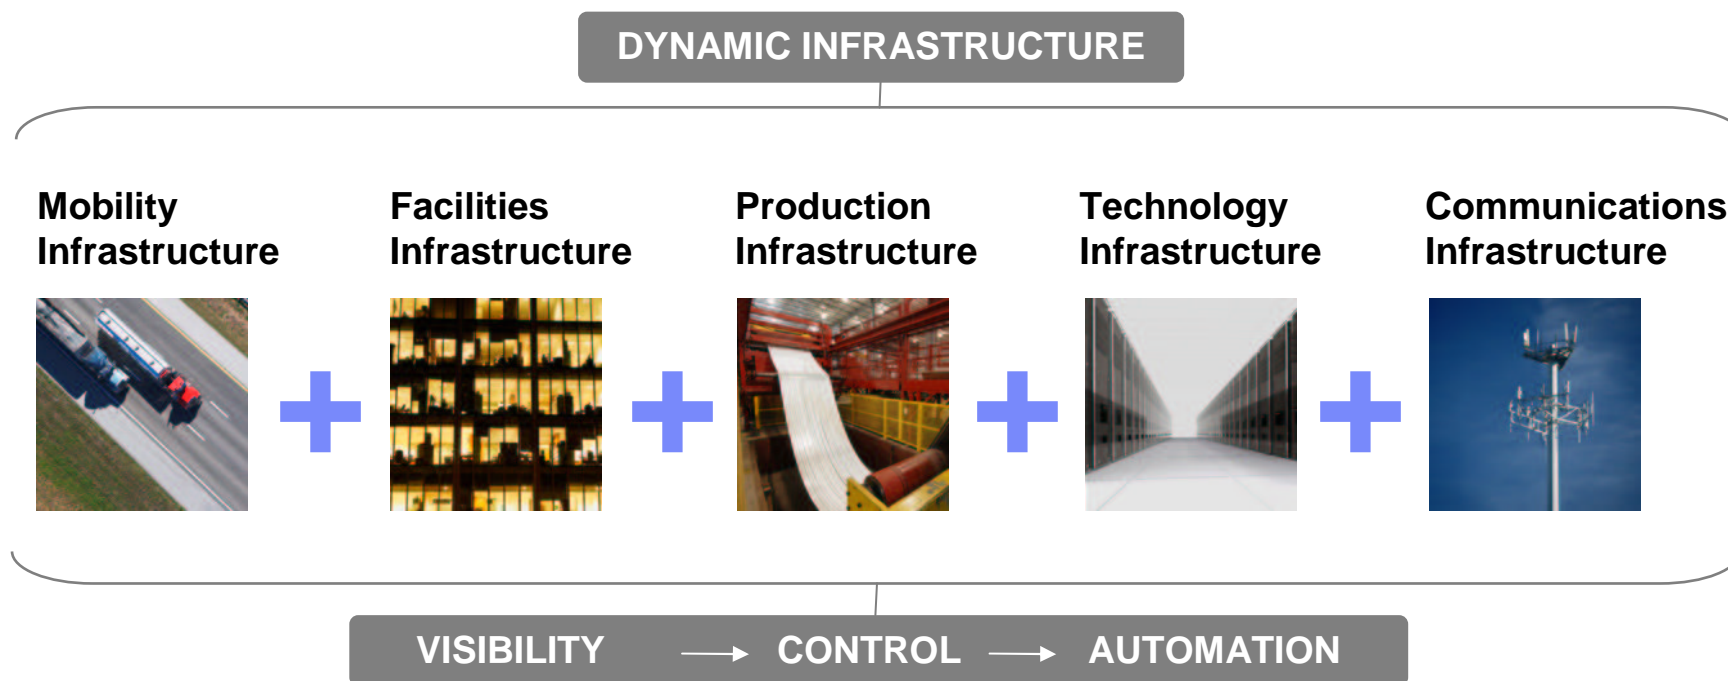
DYNAMIC INFRASTRUCTURE

Mobility Infrastructure

Facilities Infrastructure

Production Infrastructure

Technology Infrastructure

Communications Infrastructure

+ + + +

VISIBILITY → CONTROL → AUTOMATION